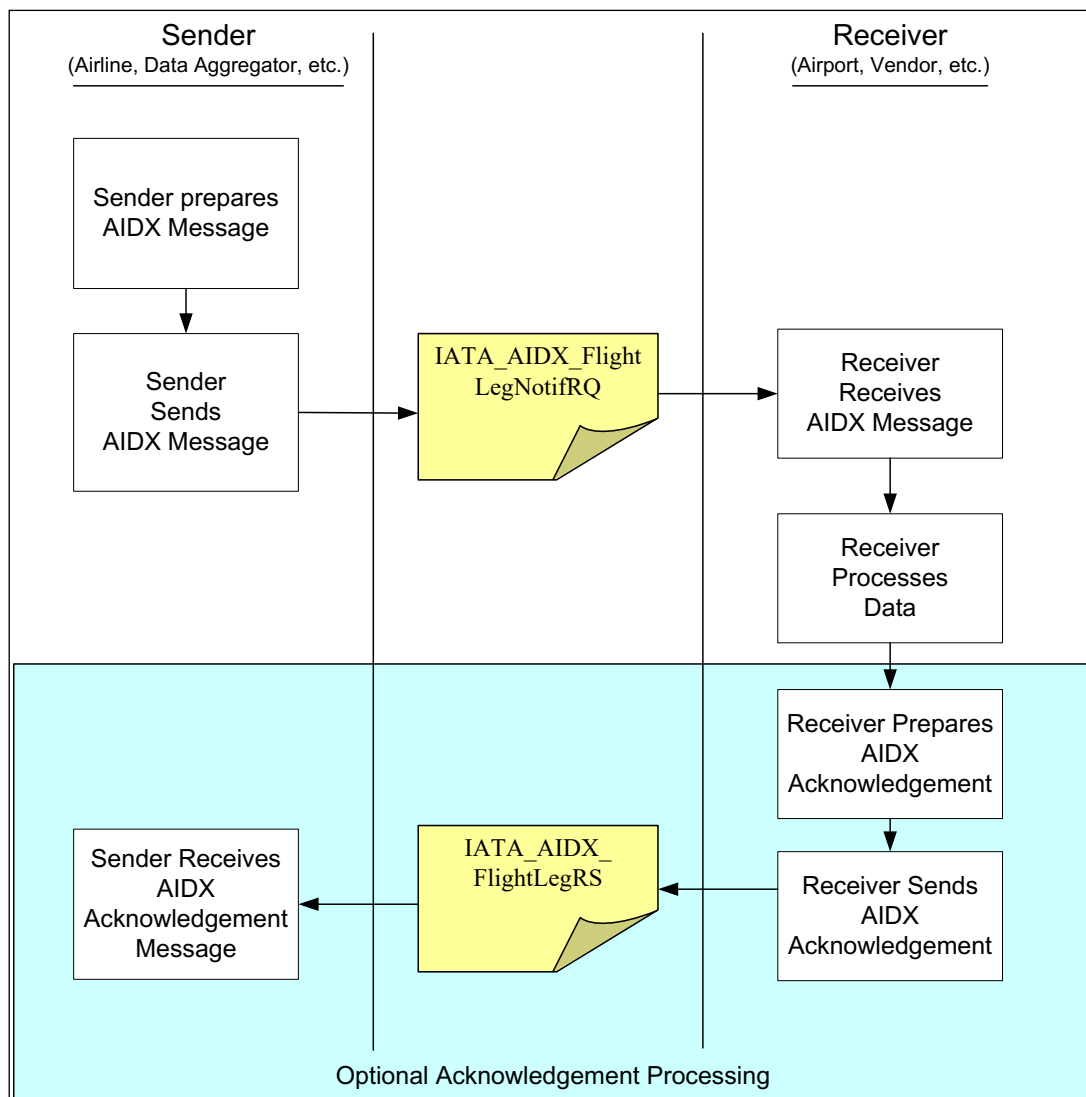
Sender
(Airline, Data Aggregator, etc.)

Receiver
(Airport, Vendor, etc.)

Sender prepares AIDX Message

Sender Sends AIDX Message

IATA_AIDX_Flight LegNotifRQ

Receiver Receives AIDX Message

Receiver Processes Data

Receiver Prepares AIDX Acknowledgement

Receiver Sends AIDX Acknowledgement

IATA_AIDX_ FlightLegRS

Sender Receives AIDX Acknowledgement Message

Optional Acknowledgement Processing